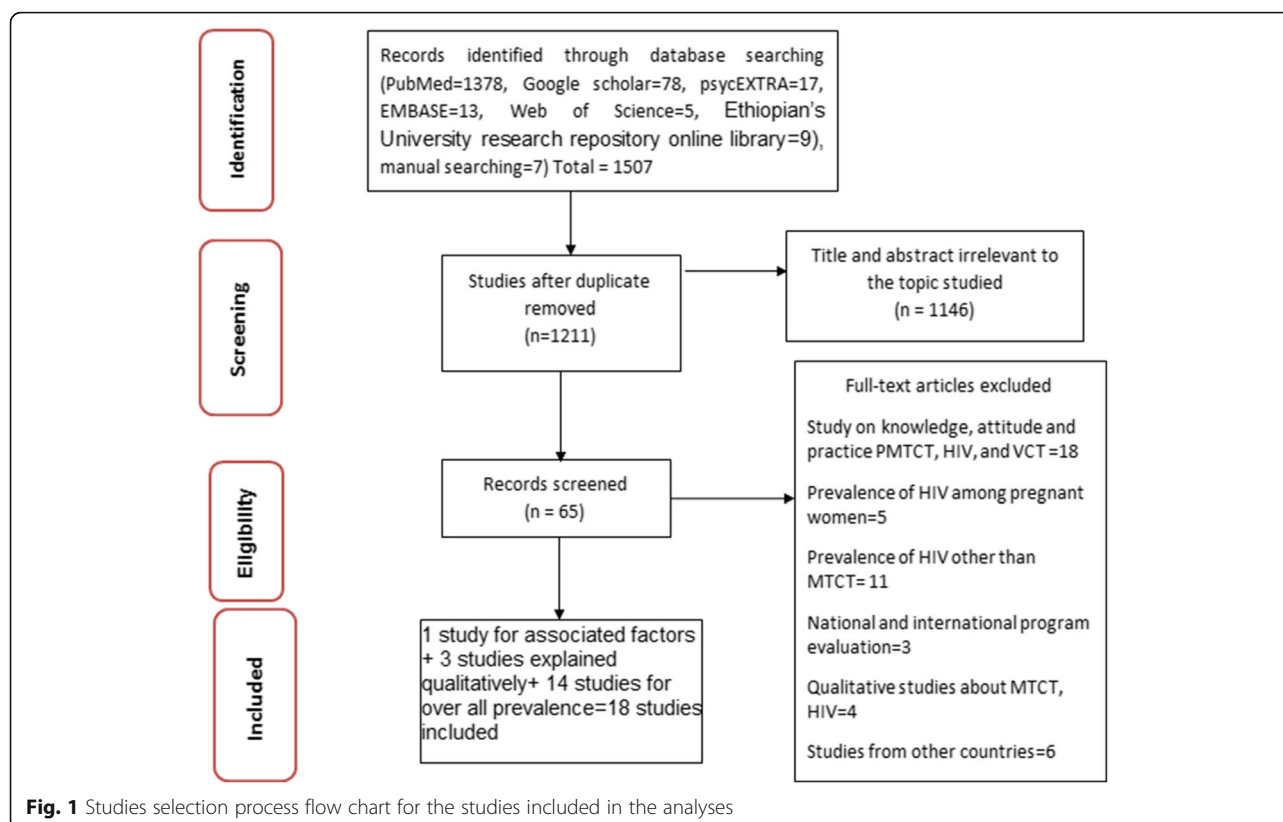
Identification

Records identified through database searching (PubMed=1378, Google scholar=78, psycEXTRA=17, EMBASE=13, Web of Science=5, Ethiopian's University research repository online library=9), manual searching=7) Total = 1507

Screening

Studies after duplicate removed (n=1211)

Title and abstract irrelevant to the topic studied (n = 1146)

Eligibility

Records screened (n = 65)

Full-text articles excluded

Study on knowledge, attitude and practice PMTCT, HIV, and VCT =18

Prevalence of HIV among pregnant women=5

Prevalence of HIV other than MTCT= 11

National and international program evaluation=3

Qualitative studies about MTCT, HIV=4

Studies from other countries=6

Included

1 study for associated factors + 3 studies explained qualitatively+ 14 studies for over all prevalence=18 studies included

**Fig. 1** Studies selection process flow chart for the studies included in the analyses